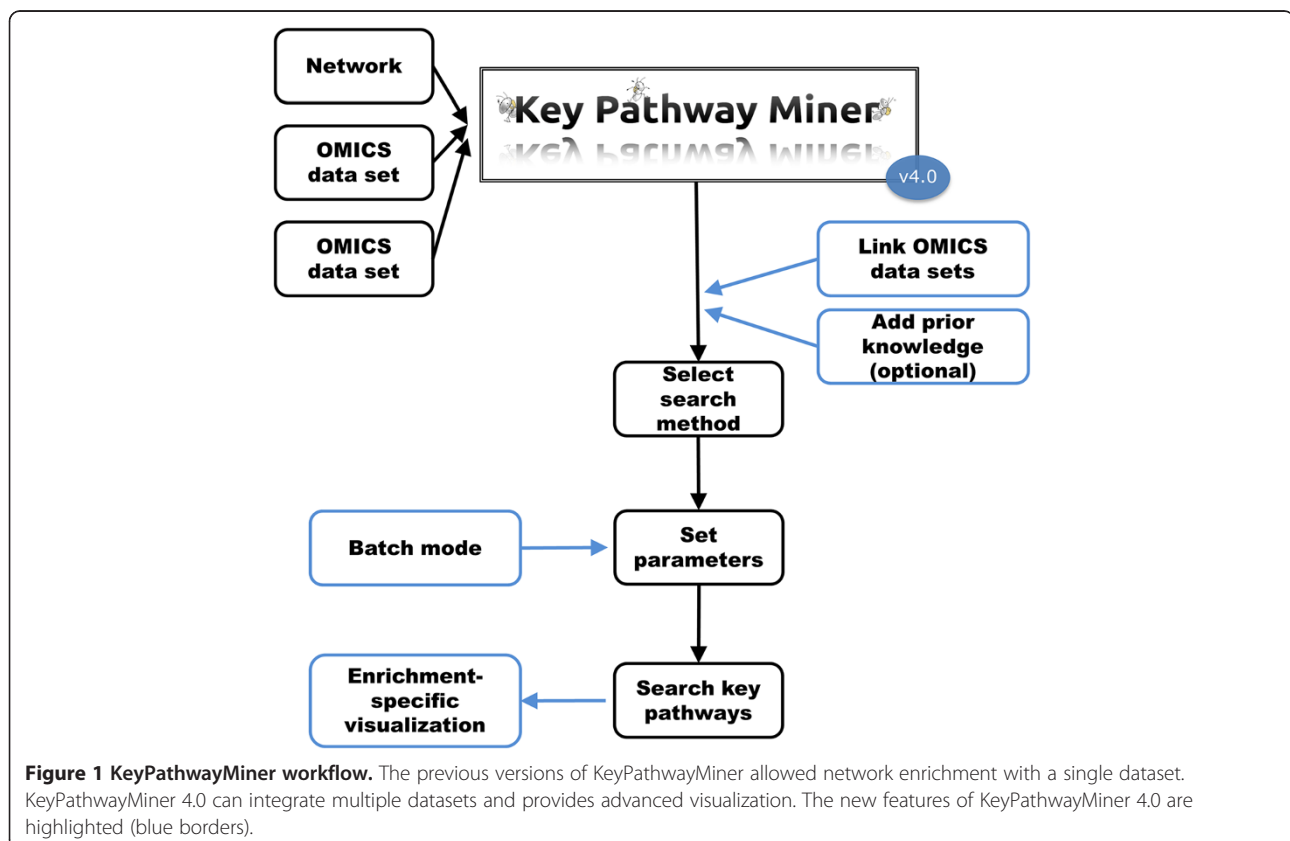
Network

OMICS data set

OMICS data set

Key Pathway Miner

v4.0

Link OMICS data sets

Add prior knowledge (optional)

Select search method

Batch mode

Set parameters

Enrichment-specific visualization

Search key pathways

**Figure 1 KeyPathwayMiner workflow.** The previous versions of KeyPathwayMiner allowed network enrichment with a single dataset. KeyPathwayMiner 4.0 can integrate multiple datasets and provides advanced visualization. The new features of KeyPathwayMiner 4.0 are highlighted (blue borders).